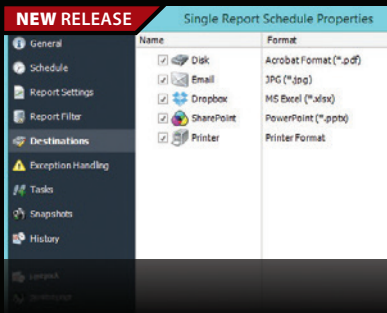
NEW RELEASE

Single Report Schedule Properties

General
Schedule
Report Settings
Report Filter
Destinations
Exception Handling
Tasks
Snapshots
History

| Name | Format |
|---|---|
| Disk | Acrobat Format (*.pdf) |
| Email | JPG (*.jpg) |
| Dropbox | MS Excel (*.xlsx) |
| SharePoint | PowerPoint (*.pptx) |
| Printer | Printer Format |